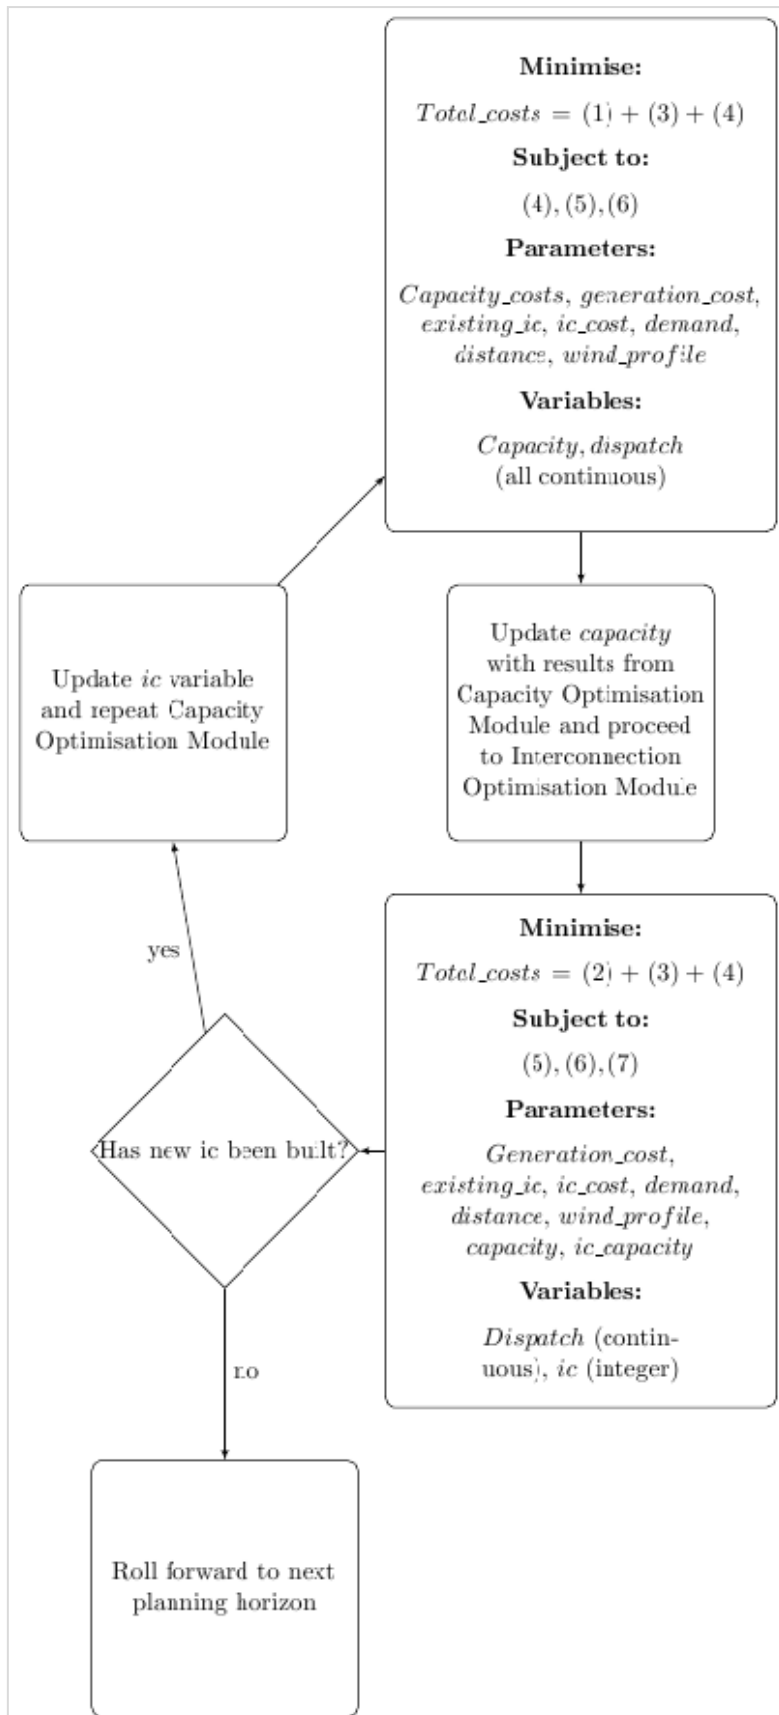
**Minimise:**

$Totel\_costs = (1) + (3) + (4)$

**Subject to:**

$(4), (5), (6)$

**Parameters:**

$Capacity\_costs$, $generation\_cost$, $existing\_ic$, $ic\_cost$, $demand$, $distance$, $wind\_profile$

**Variables:**

$Capacity, dispatch$ (all continuous)

Update $capacity$ with results from Capacity Optimisation Module and proceed to Interconnection Optimisation Module

Update $ic$ variable and repeat Capacity Optimisation Module

**Minimise:**

$Totel\_costs = (2) + (3) + (4)$

**Subject to:**

$(5), (6), (7)$

**Parameters:**

$Generation\_cost$, $existing\_ic$, $ic\_cost$, $demand$, $distance$, $wind\_profile$, $capacity$, $ic\_capacity$

**Variables:**

$Dispatch$ (continuous), $ic$ (integer)

yes

Has new ic been built?

no

Roll forward to next planning horizon